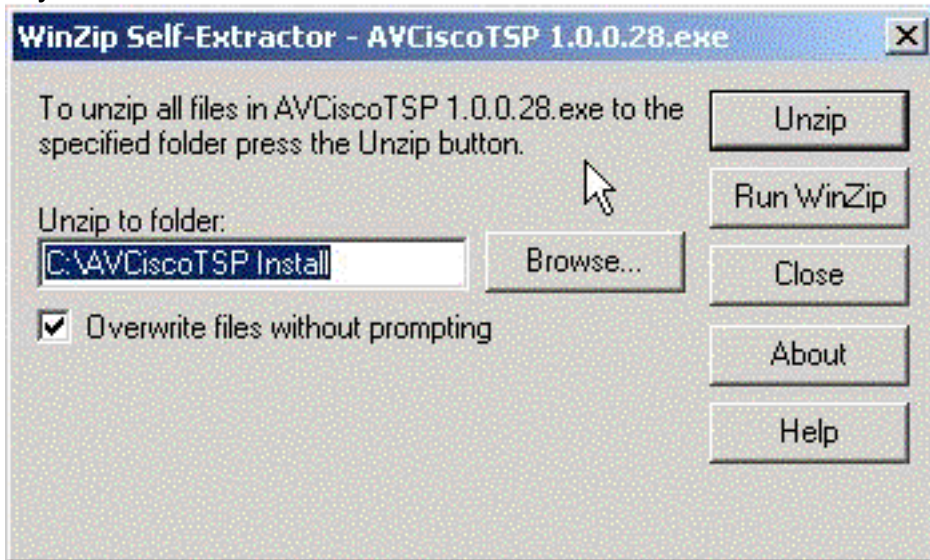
WinZip Self-Extractor - AVCiscoTSP 1.0.0.28.exe

To unzip all files in AVCiscoTSP 1.0.0.28.exe to the specified folder press the Unzip button.

Unzip to folder:

C:\AVCiscoTSP Install

Browse...

Overwrite files without prompting

Unzip

Run WinZip

Close

About

Help